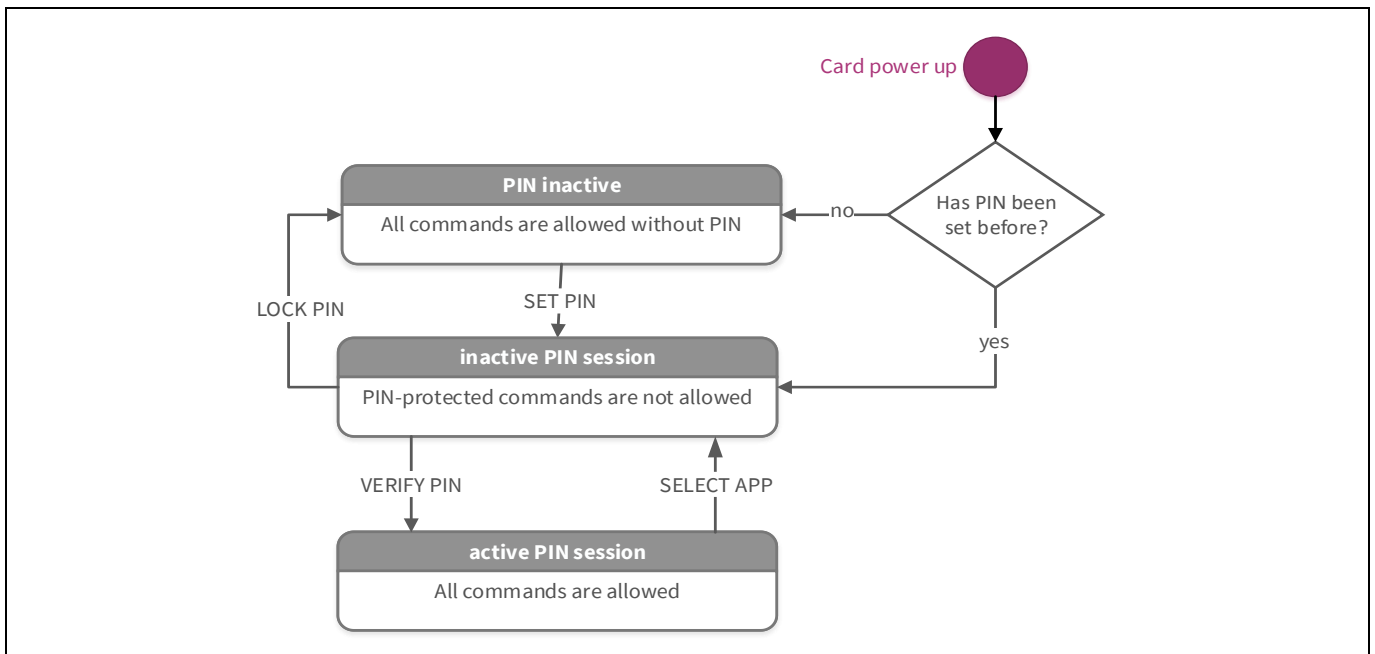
Card power up

Has PIN been set before?

no

yes

PIN inactive

All commands are allowed without PIN

SET PIN

LOCK PIN

inactive PIN session

PIN-protected commands are not allowed

VERIFY PIN

SELECT APP

active PIN session

All commands are allowed